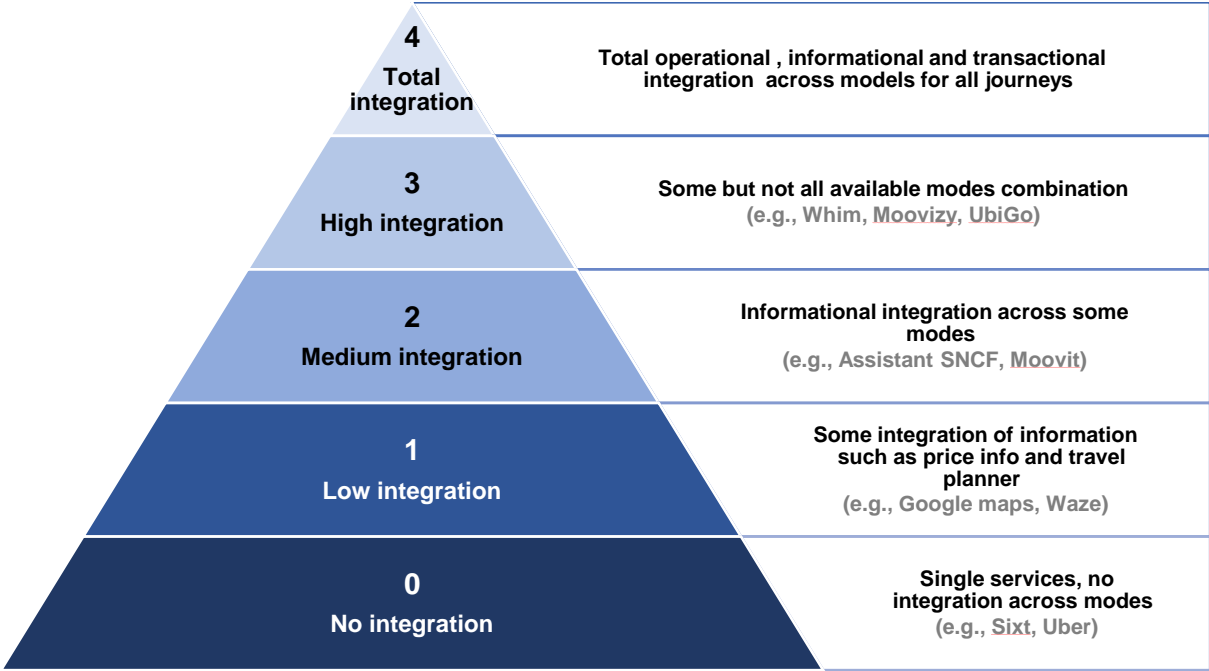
4
Total integration

Total operational , informational and transactional integration across models for all journeys

3
High integration

Some but not all available modes combination
(e.g., Whim, Moovizy, UbiGo)

2
Medium integration

Informational integration across some modes
(e.g., Assistant SNCF, Moovit)

1
Low integration

Some integration of information such as price info and travel planner
(e.g., Google maps, Waze)

0
No integration

Single services, no integration across modes
(e.g., Sixt, Uber)